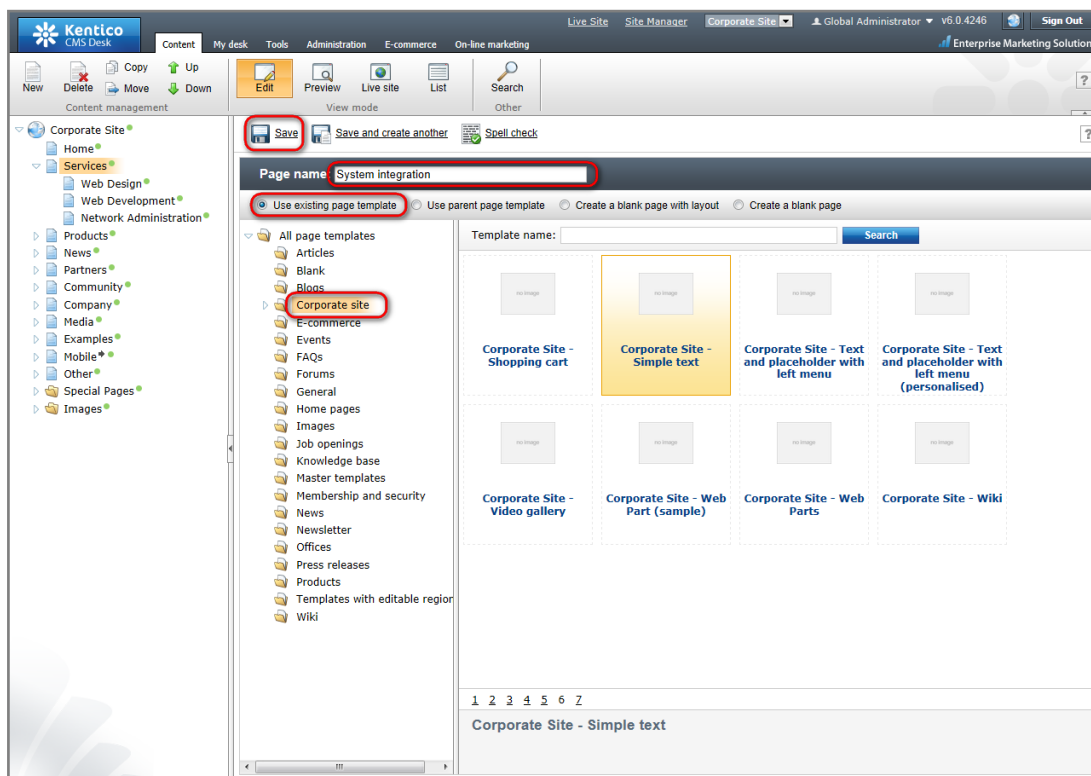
Kentico CMS Desk

Content My desk Tools Administration E-commerce On-line marketing

Live Site Site Manager Corporate Site Global Administrator v6.0.4246 Sign Out

Enterprise Marketing Solution

New Delete Copy Move Up Down
Content management

Edit Preview Live site List
View mode

Search
Other

Corporate Site
Home
Services
Web Design
Web Development
Network Administration
Products
News
Partners
Community
Company
Media
Examples
Mobile
Other
Special Pages
Images

Save Save and create another Spell check

Page name: System integration

Use existing page template Use parent page template Create a blank page with layout Create a blank page

All page templates
Articles
Blank
Blogs
Corporate site
E-commerce
Events
FAQs
Forums
General
Home pages
Images
Job openings
Knowledge base
Master templates
Membership and security
News
Newsletter
Offices
Press releases
Products
Templates with editable region
Wiki

Template name: Search

no image
Corporate Site - Shopping cart

no image
Corporate Site - Simple text

no image
Corporate Site - Text and placeholder with left menu

no image
Corporate Site - Text and placeholder with left menu (personalised)

no image
Corporate Site - Video gallery

no image
Corporate Site - Web Part (sample)

no image
Corporate Site - Web Parts

no image
Corporate Site - Wiki

1 2 3 4 5 6 7

Corporate Site - Simple text